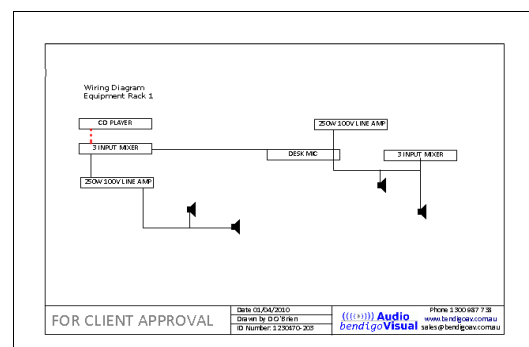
Wiring Diagram
Equipment Rack 1

CD PLAYER

3 INPUT MIXER

250W 100V LINE AMP

250W 100V LINE AMP

DESK MIC

3 INPUT MIXER

FOR CLIENT APPROVAL

Date 01/04/2010
Drawn by D.O'Brien
ID Number: 1230470-203

Audio
bendigoVisual

Phone 1300 987 738
www.bendigoav.com.au
sales@bendigoav.com.au